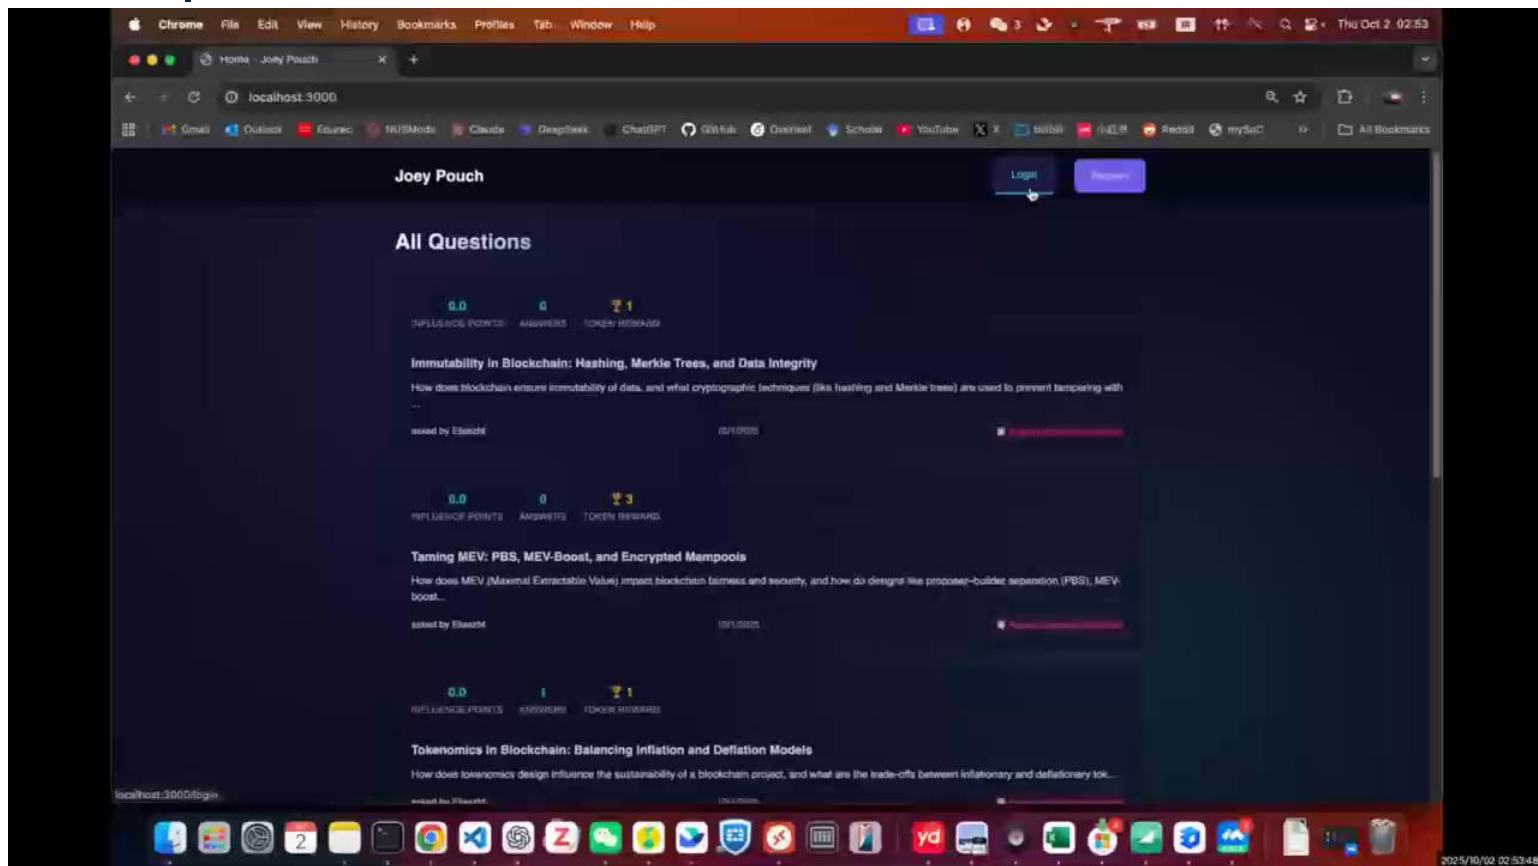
Chrome File Edit View History Bookmarks Profiles Tab Window Help

3 Thu Oct 2 02:53

Home - Joey Pouch

localhost:3000

Gmail Outlook Edurec NUSMods Claude DeepSeek ChatGPT GitHub Overleaf Scholar YouTube X bilibili 小红书 Reddit mySoC All Bookmarks

Joey Pouch

Login

Register

All Questions

| 0.0 | 0 | 1 |
|---|---|---|
| INFLUENCE POINTS | ANSWERS | TOKEN REWARD |

Immutability in Blockchain: Hashing, Merkle Trees, and Data Integrity

How does blockchain ensure immutability of data, and what cryptographic techniques (like hashing and Merkle trees) are used to prevent tampering with ...

asked by Elaezhi

10/1/2025

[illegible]

| 0.0 | 0 | 3 |
|---|---|---|
| INFLUENCE POINTS | ANSWERS | TOKEN REWARD |

Taming MEV: PBS, MEV-Boost, and Encrypted Mempools

How does MEV (Maximal Extractable Value) impact blockchain fairness and security, and how do designs like proposer–builder separation (PBS), MEV-boost...

asked by Elaezhi

10/1/2025

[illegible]

| 0.0 | 1 | 1 |
|---|---|---|
| INFLUENCE POINTS | ANSWERS | TOKEN REWARD |

Tokenomics in Blockchain: Balancing Inflation and Deflation Models

How does tokenomics design influence the sustainability of a blockchain project, and what are the trade-offs between inflationary and deflationary tok...

asked by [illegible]

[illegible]

localhost:3000/login

2

yd

2025/10/02 02:53:48